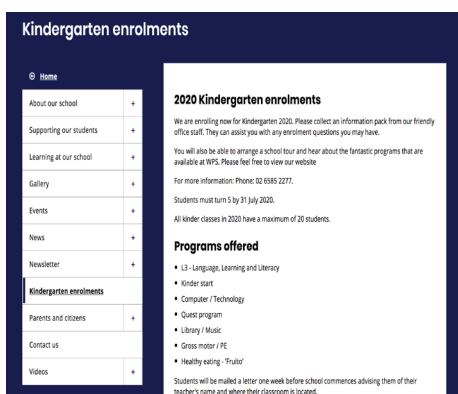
Kindergarten enrolments

Home

About our school +

Supporting our students +

Learning at our school +

Gallery +

Events +

News +

Newsletter +

Kindergarten enrolments

Parents and citizens +

Contact us

Videos +

2020 Kindergarten enrolments

We are enrolling now for Kindergarten 2020. Please collect an information pack from our friendly office staff. They can assist you with any enrolment questions you may have.

You will also be able to arrange a school tour and hear about the fantastic programs that are available at WPS. Please feel free to view our website

For more information: Phone: 02 6585 2277.

Students must turn 5 by 31 July 2020.

All kinder classes in 2020 have a maximum of 20 students.

Programs offered

- L3 - Language, Learning and Literacy
- Kinder start
- Computer / Technology
- Quest program
- Library / Music
- Gross motor / PE
- Healthy eating - 'Fruito'

Students will be mailed a letter one week before school commences advising them of their teacher's name and where their classroom is located.